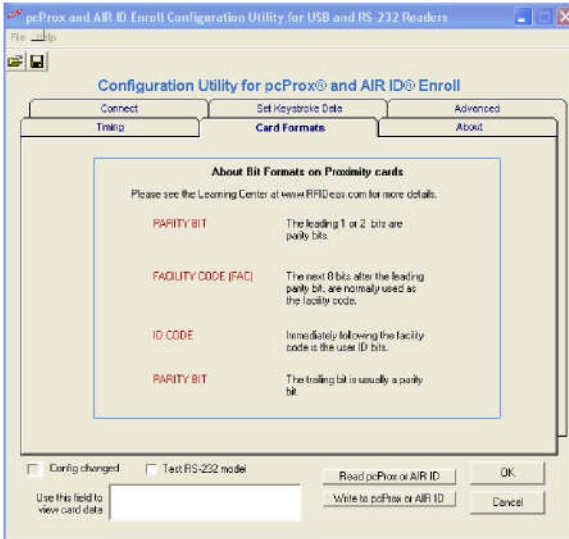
pcProx and AIR ID Enroll Configuration Utility for USB and RS-232 Readers

File Help

Configuration Utility for pcProx® and AIR ID® Enroll

Connect | Set Keystroke Data | Advanced

Timing | Card Formats | About

About Bit Formats on Proximity cards

Please see the Learning Center at www.RFIDeas.com for more details.

PARITY BIT — The leading 1 or 2 bits are parity bits.

FACILITY CODE (FAC) — The next 8 bits after the leading parity bit, are normally used as the facility code.

ID CODE — Immediately following the facility code is the user ID bits.

PARITY BIT — The trailing bit is usually a parity bit.

Config changed

Test RS-232 model

Read pcProx or AIR ID

OK

Use this field to view card data

Write to pcProx or AIR ID

Cancel